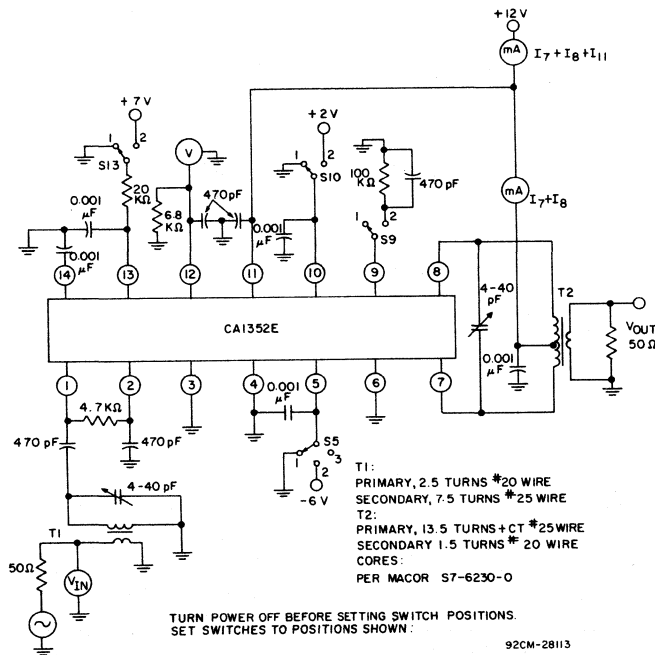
+12 V
mA
$I_7 + I_8 + I_{11}$
+7 V
1
2
S13
20 KΩ
V
470 pF
6.8 KΩ
0.001 μF
0.001 μF
0.001 μF
+2 V
1
2
S10
100 KΩ
470 pF
1
2
S9
mA
$I_7 + I_8$
14
13
12
11
10
9
8
4-40 pF
T2
CA1352E
0.001 μF
VOUT
50 Ω
1
2
3
4
5
6
7
4.7 KΩ
0.001 μF
470 pF
470 pF
1
2
3
S5
-6 V
4-40 pF
T1
50Ω
VIN
T1:
PRIMARY, 2.5 TURNS #20 WIRE
SECONDARY, 7.5 TURNS #25 WIRE
T2:
PRIMARY, 13.5 TURNS + CT #25 WIRE
SECONDARY 1.5 TURNS # 20 WIRE
CORES:
PER MACOR S7-6230-0

TURN POWER OFF BEFORE SETTING SWITCH POSITIONS.
SET SWITCHES TO POSITIONS SHOWN:

92CM-28113